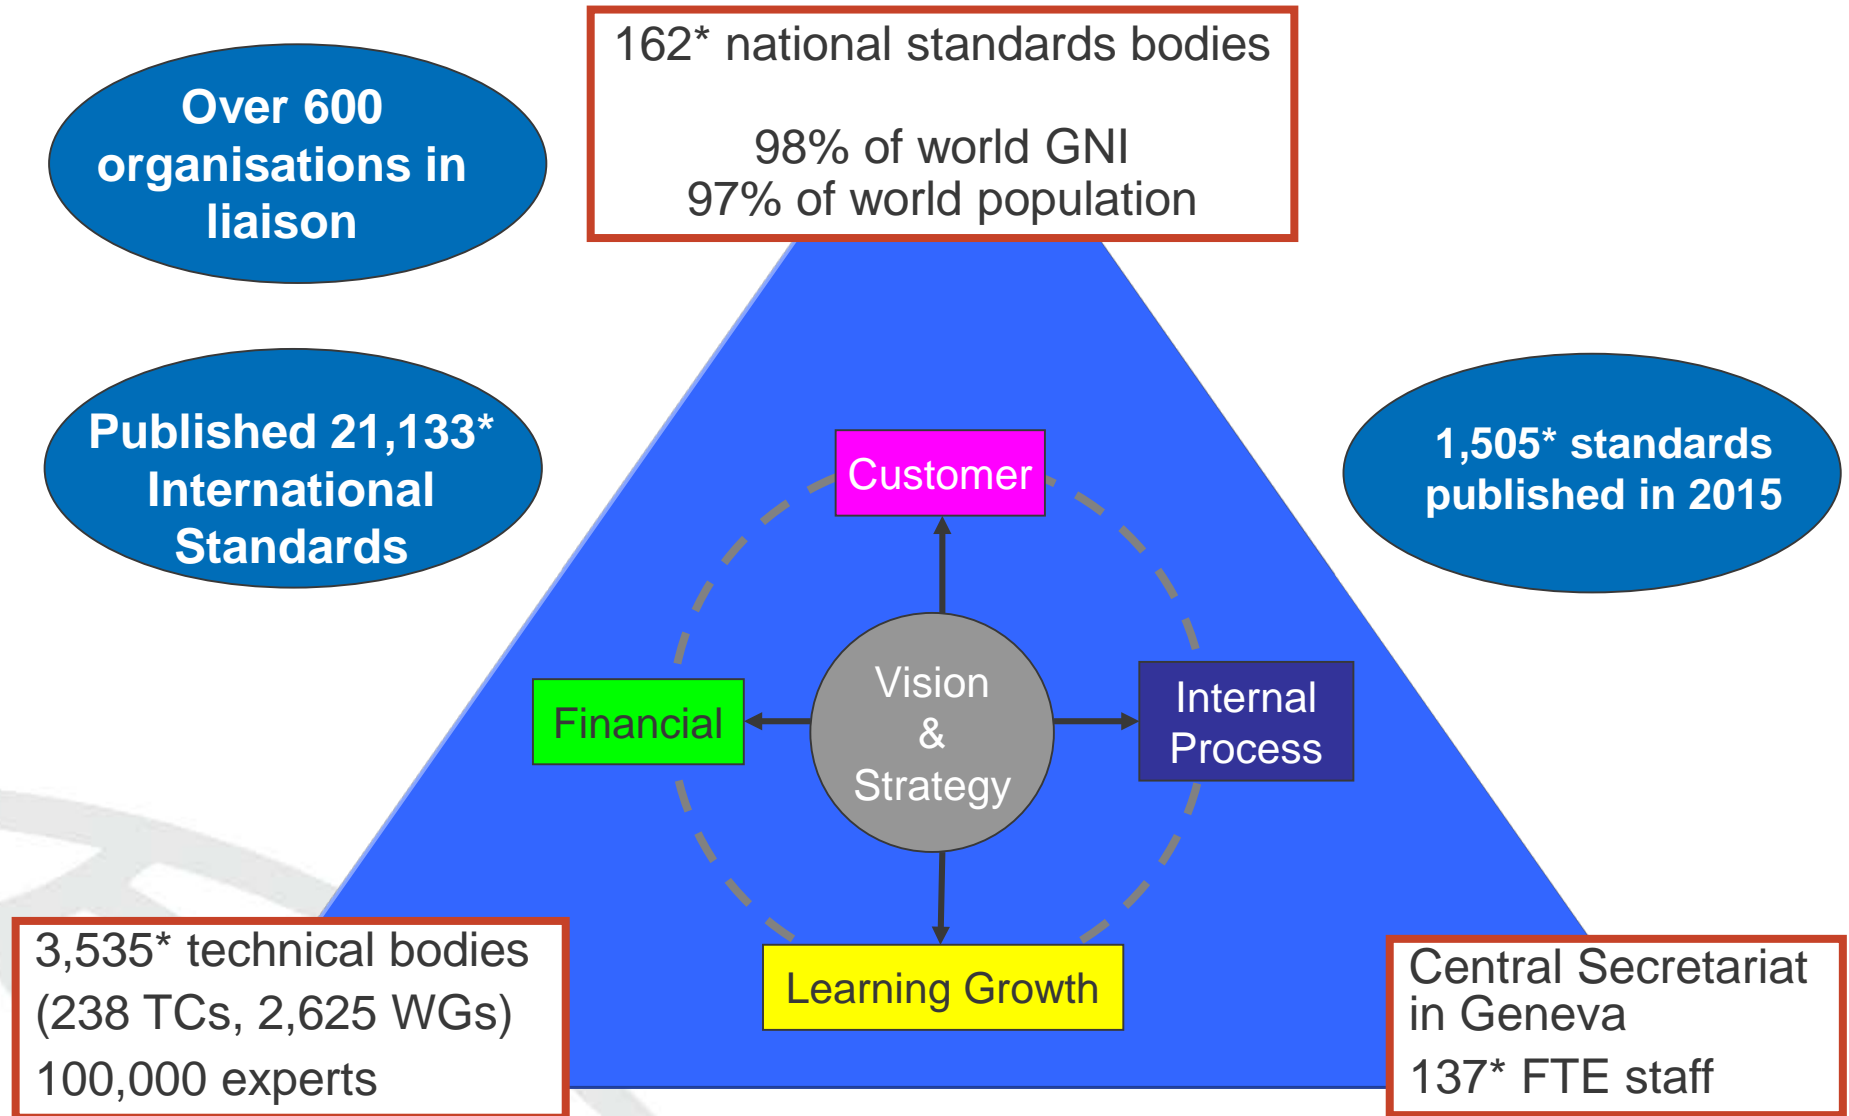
Over 600 organisations in liaison

162* national standards bodies

98% of world GNI
97% of world population

Published 21,133* International Standards

1,505* standards published in 2015

Customer

Financial

Vision & Strategy

Internal Process

Learning Growth

3,535* technical bodies
(238 TCs, 2,625 WGs)
100,000 experts

Central Secretariat in Geneva
137* FTE staff